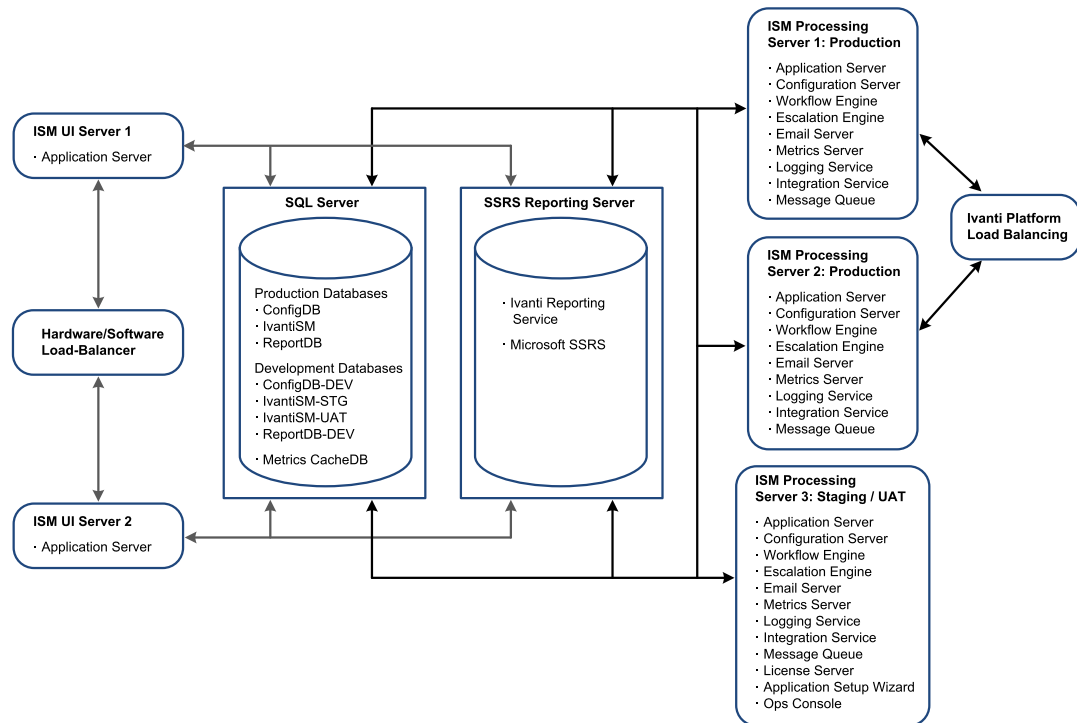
ISM UI Server 1
· Application Server

Hardware/Software Load-Balancer

ISM UI Server 2
· Application Server

SQL Server

Production Databases
· ConfigDB
· IvantiSM
· ReportDB
Development Databases
· ConfigDB-DEV
· IvantiSM-STG
· IvantiSM-UAT
· ReportDB-DEV
· Metrics CacheDB

SSRS Reporting Server

· Ivanti Reporting Service
· Microsoft SSRS

ISM Processing Server 1: Production
· Application Server
· Configuration Server
· Workflow Engine
· Escalation Engine
· Email Server
· Metrics Server
· Logging Service
· Integration Service
· Message Queue

Ivanti Platform Load Balancing

ISM Processing Server 2: Production
· Application Server
· Configuration Server
· Workflow Engine
· Escalation Engine
· Email Server
· Metrics Server
· Logging Service
· Integration Service
· Message Queue

ISM Processing Server 3: Staging / UAT
· Application Server
· Configuration Server
· Workflow Engine
· Escalation Engine
· Email Server
· Metrics Server
· Logging Service
· Integration Service
· Message Queue
· License Server
· Application Setup Wizard
· Ops Console